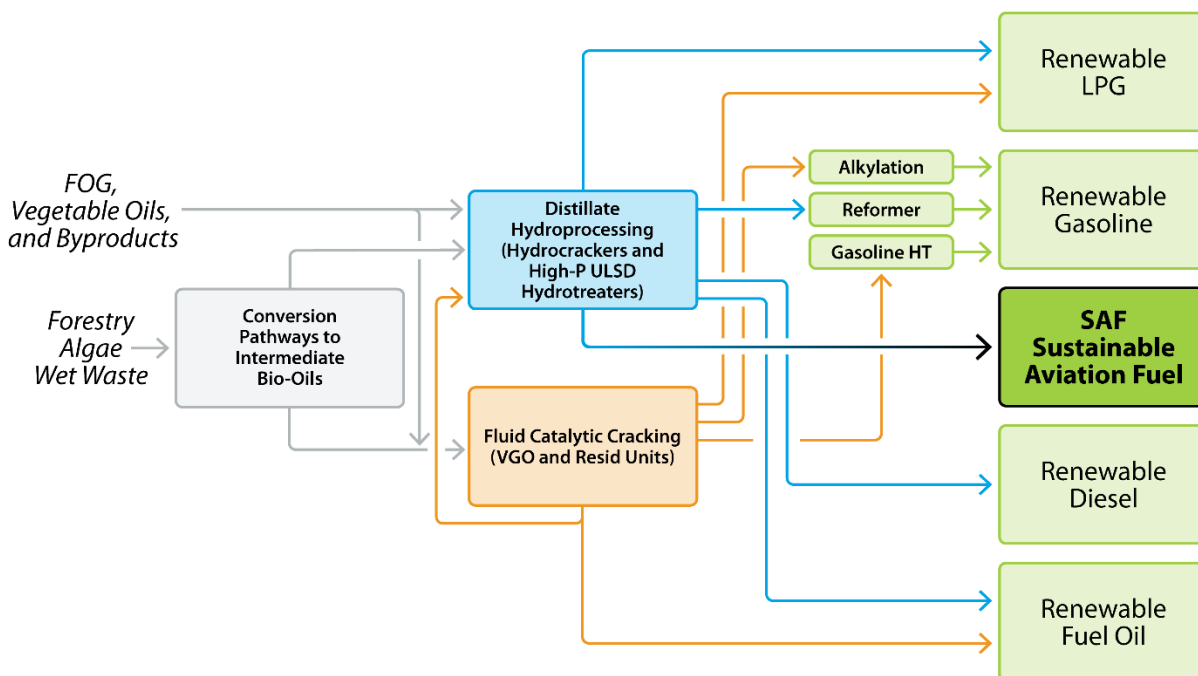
FOG, Vegetable Oils, and Byproducts

Forestry Algae Wet Waste

Conversion Pathways to Intermediate Bio-Oils

Distillate Hydroprocessing (Hydrocrackers and High-P ULSD Hydrotreaters)

Fluid Catalytic Cracking (VGO and Resid Units)

Alkylation

Reformer

Gasoline HT

Renewable LPG

Renewable Gasoline

SAF Sustainable Aviation Fuel

Renewable Diesel

Renewable Fuel Oil